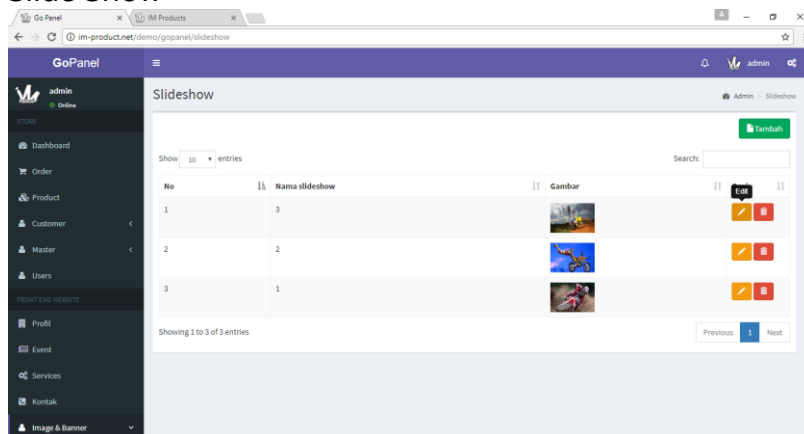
Go Panel
IM Products
im-product.net/demo/gopanel/slideshow

GoPanel
admin
admin
Online
STORE
Dashboard
Order
Product
Customer
Master
Users
FRONT END WEBSITE
Profil
Event
Services
Kontak
Image & Banner

Slideshow
Admin > Slideshow
Tambah
Show 10 entries
Search:

| No | Nama slideshow | Gambar | Edit |
|---|---|---|---|
| 1 | 3 | | |
| 2 | 2 | | |
| 3 | 1 | | |

Showing 1 to 3 of 3 entries
Previous 1 Next